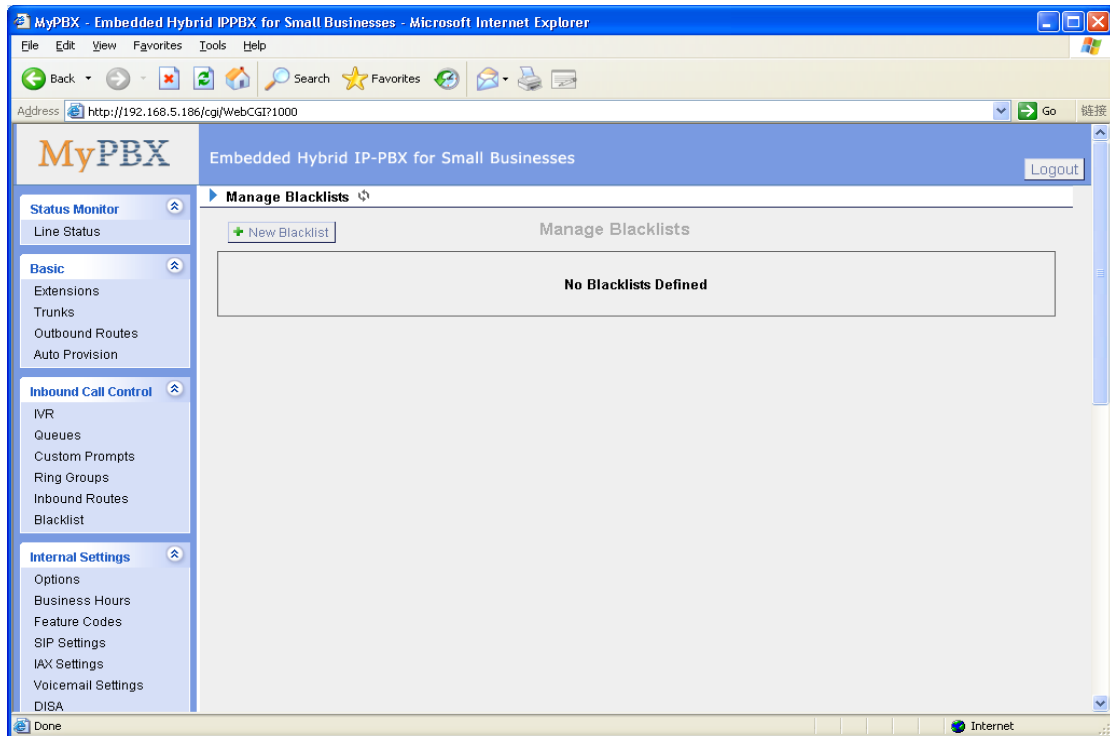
MyPBX - Embedded Hybrid IPPBX for Small Businesses - Microsoft Internet Explorer

File Edit View Favorites Tools Help

Back Search Favorites

Address http://192.168.5.186/cgi/WebCGI?1000 Go 链接

MyPBX

Embedded Hybrid IP-PBX for Small Businesses

Logout

Status Monitor
Line Status

Basic
Extensions
Trunks
Outbound Routes
Auto Provision

Inbound Call Control
IVR
Queues
Custom Prompts
Ring Groups
Inbound Routes
Blacklist

Internal Settings
Options
Business Hours
Feature Codes
SIP Settings
IAX Settings
Voicemail Settings
DISA

Manage Blacklists

New Blacklist

Manage Blacklists

No Blacklists Defined

Done

Internet